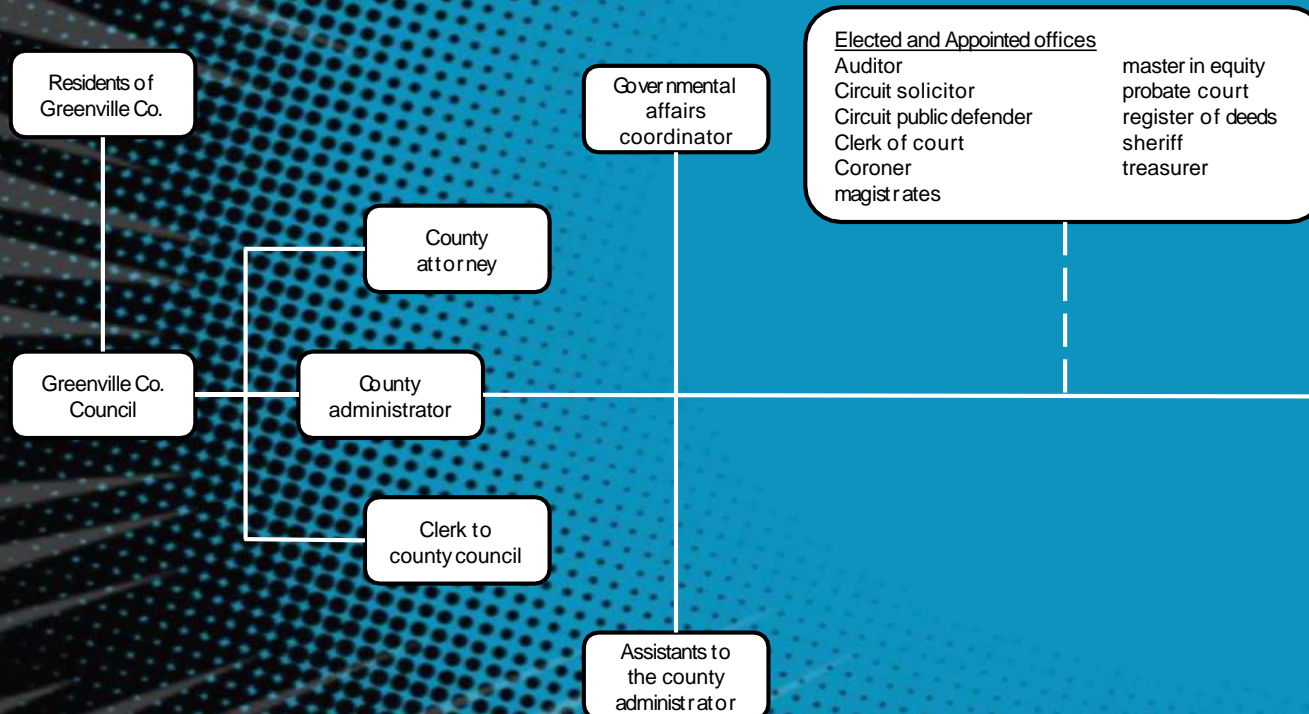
Residents of Greenville Co.

Governmental affairs coordinator

Elected and Appointed offices

| | |
|---|---|
| Auditor | master in equity |
| Circuit solicitor | probate court |
| Circuit public defender | register of deeds |
| Clerk of court | sheriff |
| Coroner | treasurer |
| magistrates | |

County attorney

Greenville Co. Council

County administrator

Clerk to county council

Assistants to the county administrator